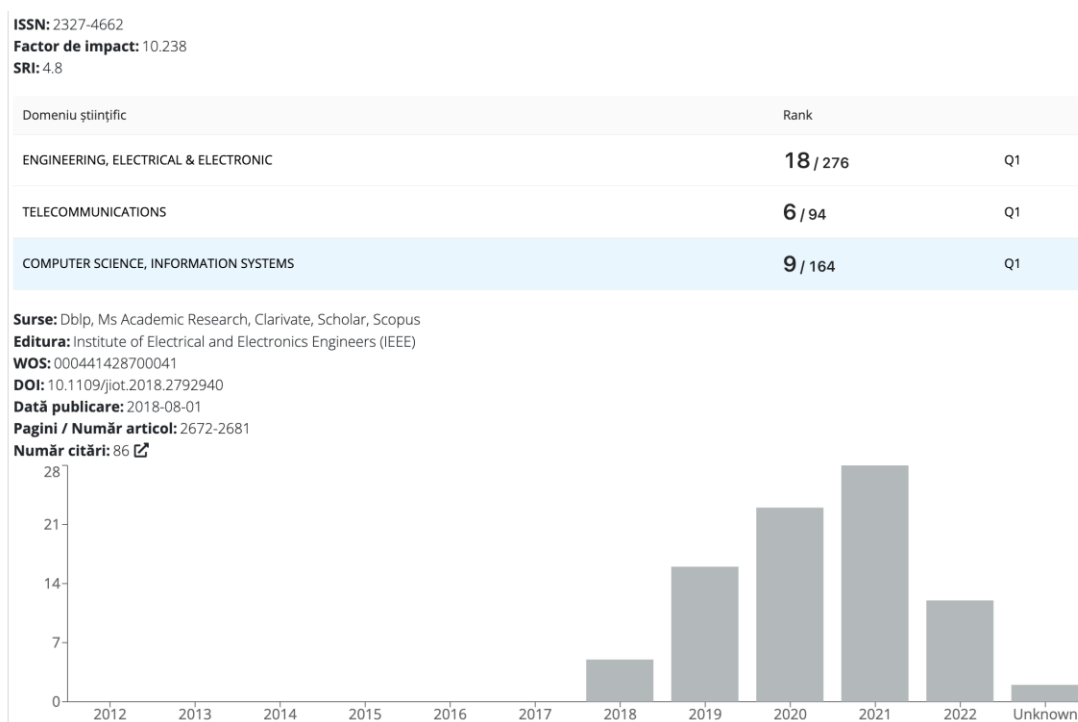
**ISSN:** 2327-4662
**Factor de impact:** 10.238
**SRI:** 4.8

| Domeniu științific | Rank | |
|---|---|---|
| ENGINEERING, ELECTRICAL & ELECTRONIC | 18 / 276 | Q1 |
| TELECOMMUNICATIONS | 6 / 94 | Q1 |
| COMPUTER SCIENCE, INFORMATION SYSTEMS | 9 / 164 | Q1 |

**Surse:** Dblp, Ms Academic Research, Clarivate, Scholar, Scopus
**Editura:** Institute of Electrical and Electronics Engineers (IEEE)
**WOS:** 000441428700041
**DOI:** 10.1109/jiot.2018.2792940
**Dată publicare:** 2018-08-01
**Pagini / Număr articol:** 2672-2681
**Număr citări:** 86

28
21
14
7
0
2012 2013 2014 2015 2016 2017 2018 2019 2020 2021 2022 Unknown